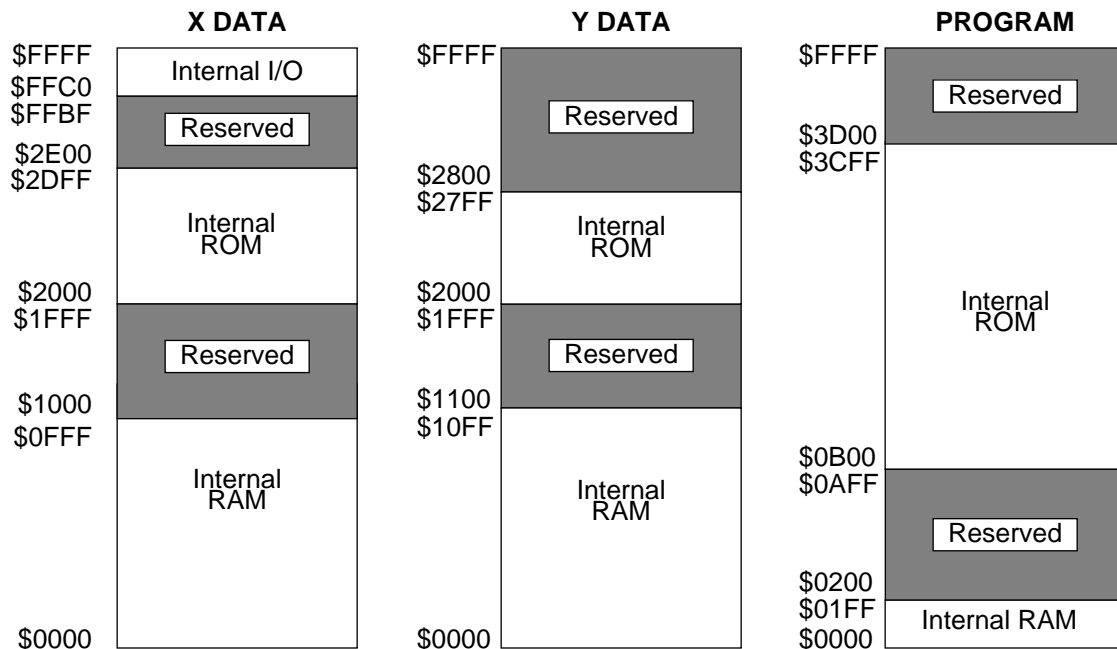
X DATA

$FFFF
$FFC0
Internal I/O
$FFBF
Reserved
$2E00
$2DFF
Internal ROM
$2000
$1FFF
Reserved
$1000
$0FFF
Internal RAM
$0000

Y DATA

$FFFF
Reserved
$2800
$27FF
Internal ROM
$2000
$1FFF
Reserved
$1100
$10FF
Internal RAM
$0000

PROGRAM

$FFFF
Reserved
$3D00
$3CFF
Internal ROM
$0B00
$0AFF
Reserved
$0200
$01FF
Internal RAM
$0000